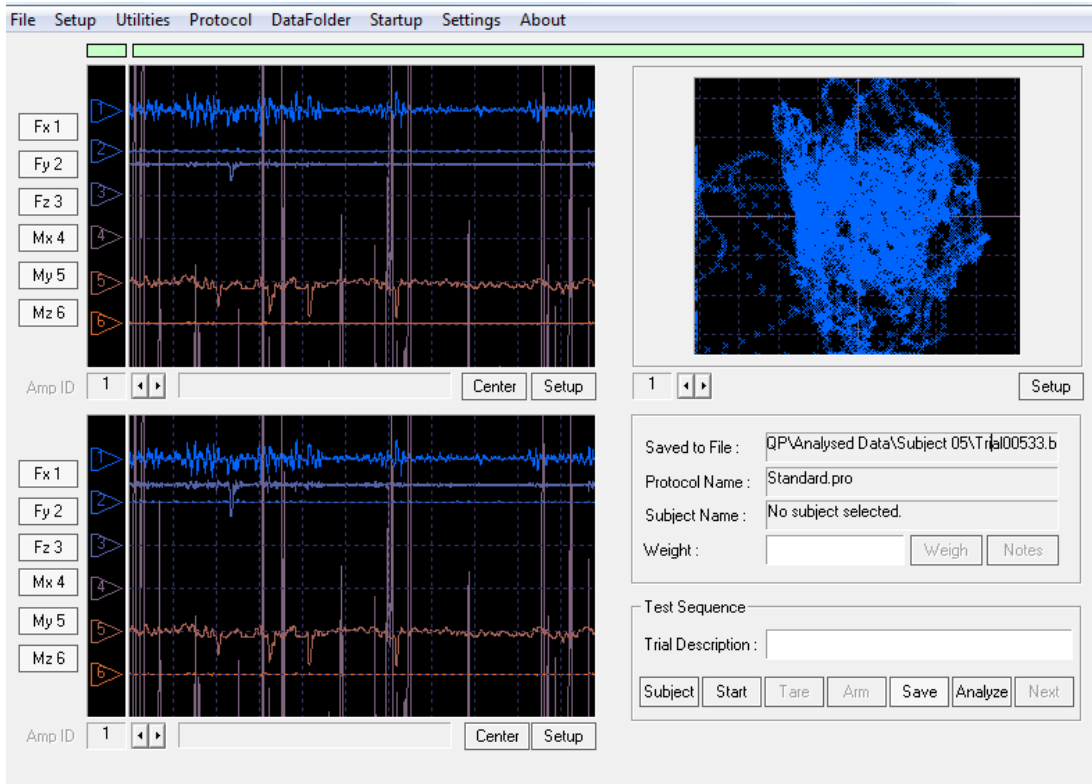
File Setup Utilities Protocol DataFolder Startup Settings About

Fx 1
Fy 2
Fz 3
Mx 4
My 5
Mz 6

1 2 3 4 5 6

Amp ID 1 Center Setup

1 Setup

Fx 1
Fy 2
Fz 3
Mx 4
My 5
Mz 6

1 2 3 4 5 6

Amp ID 1 Center Setup

Saved to File : QP\Analysed Data\Subject 05\Trial00533.b
Protocol Name : Standard.pro
Subject Name : No subject selected.
Weight : Weigh Notes

Test Sequence
Trial Description :
Subject Start Tare Arm Save Analyze Next